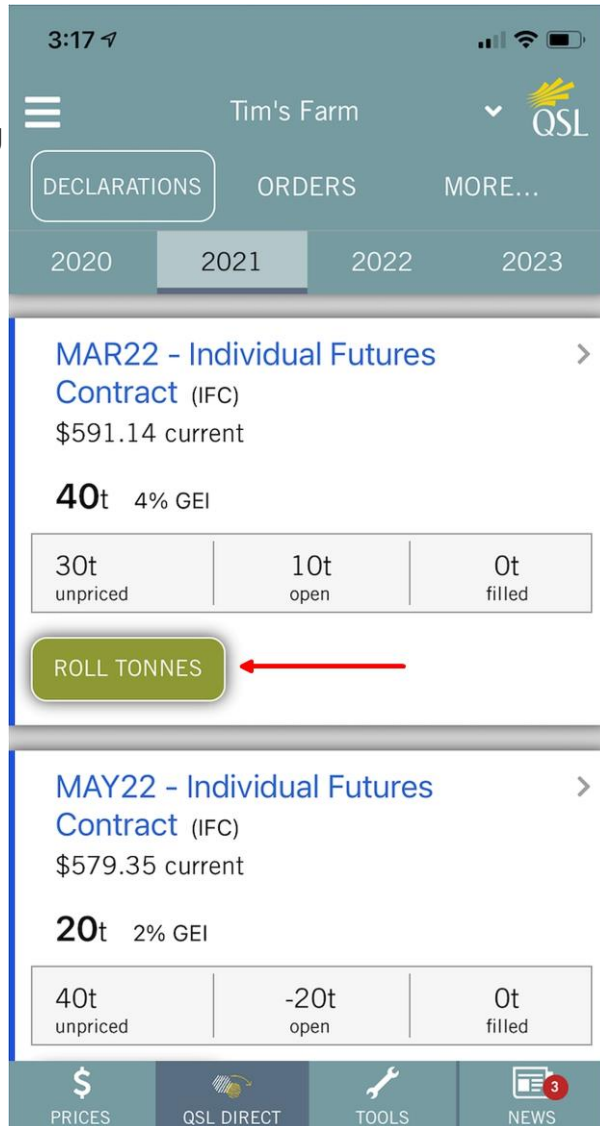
3:17

Tim's Farm

QSL

DECLARATIONS ORDERS MORE...

2020 2021 2022 2023

MAR22 - Individual Futures Contract (IFC)
$591.14 current

40t 4% GEI

| 30t unpriced | 10t open | 0t filled |
|---|---|---|

ROLL TONNES

MAY22 - Individual Futures Contract (IFC)
$579.35 current

20t 2% GEI

| 40t unpriced | -20t open | 0t filled |
|---|---|---|

$ PRICES
QSL DIRECT
TOOLS
3 NEWS